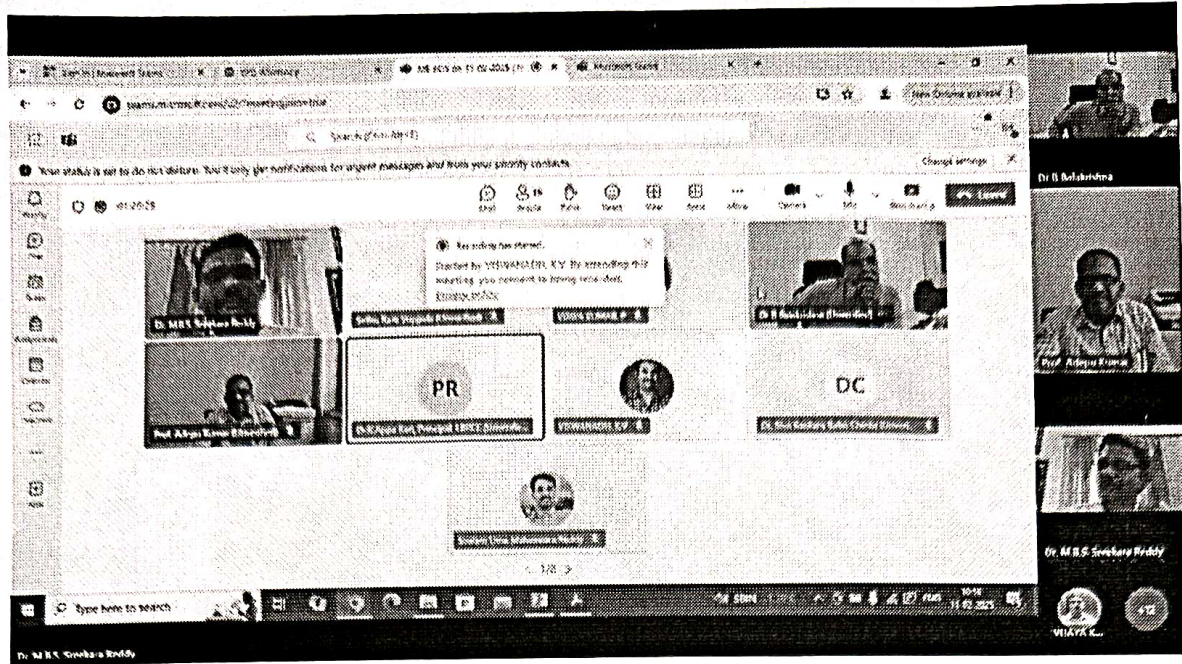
Sign in | Microsoft Teams
Search (Ctrl+Alt+E)
Your status is set to do not disturb. You'll only get notifications for urgent messages and from your priority contacts.
Change settings
Chat People Raise React View Apps More Camera Mic Share Leave
Recording has started.
Started by VISWANADH K.Y. By attending this meeting, you consent to being recorded.
Privacy policy
Dr. M.B.S. Sreekara Reddy
Dr B Balakrishna (Unverified)
Prof. Adepu Kumar (Unverified)
PR
DC
VISWANADH K.Y
Type here to search
10:18
11-02-2025
Dr B Balakrishna
Prof. Adepu Kumar
Dr. M.B.S. Sreekara Reddy
VIJAYA K...
+12
Dr. M.B.S. Sreekara Reddy